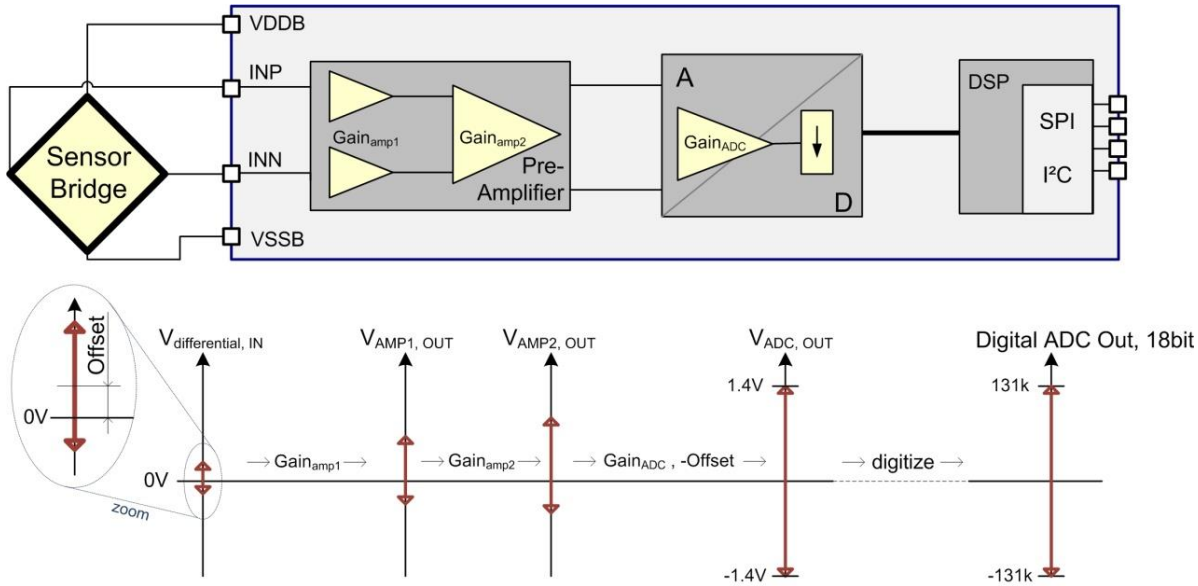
VDDB

INP

INN

VSSB

Sensor Bridge

Gain$_{amp1}$

Gain$_{amp2}$

Pre-Amplifier

A

Gain$_{ADC}$

D

DSP

SPI

I²C

Offset

0V

zoom

V$_{differential, IN}$

0V

→ Gain$_{amp1}$ →

V$_{AMP1, OUT}$

→ Gain$_{amp2}$ →

V$_{AMP2, OUT}$

→ Gain$_{ADC}$ , -Offset →

V$_{ADC, OUT}$

1.4V

-1.4V

→ digitize →

Digital ADC Out, 18bit

131k

-131k